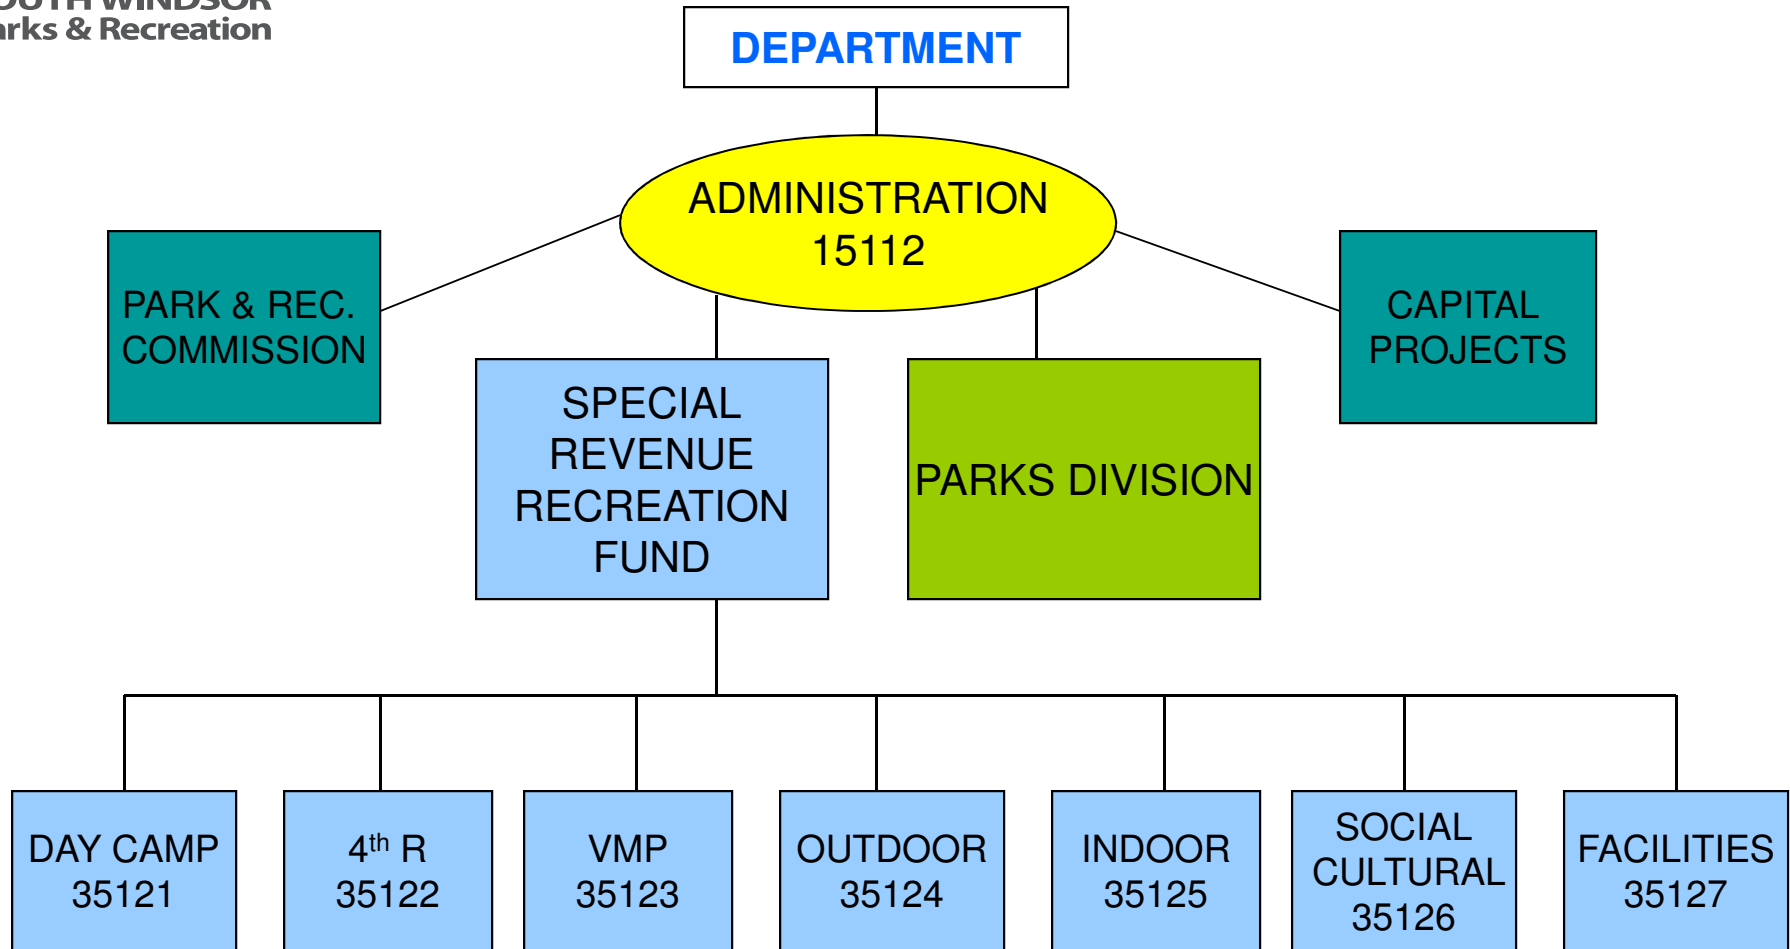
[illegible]
rks & Recreation

DEPARTMENT

ADMINISTRATION
15112

PARK & REC. COMMISSION

CAPITAL PROJECTS

SPECIAL REVENUE RECREATION FUND

PARKS DIVISION

DAY CAMP
35121

4$^{th}$ R
35122

VMP
35123

OUTDOOR
35124

INDOOR
35125

SOCIAL CULTURAL
35126

FACILITIES
35127